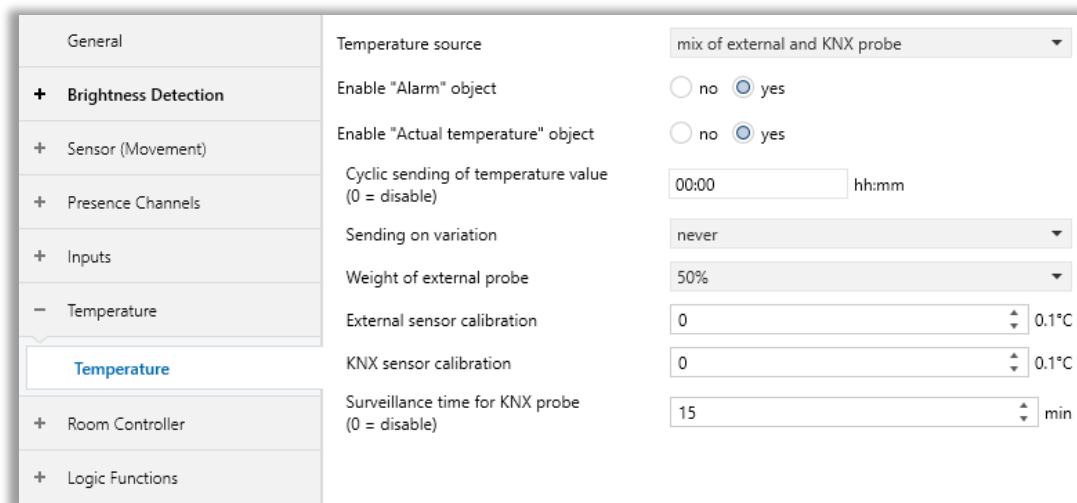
General

+ Brightness Detection

+ Sensor (Movement)

+ Presence Channels

+ Inputs

− Temperature

Temperature

+ Room Controller

+ Logic Functions

Temperature source: mix of external and KNX probe

Enable "Alarm" object: no / yes

Enable "Actual temperature" object: no / yes

Cyclic sending of temperature value (0 = disable): 00:00 hh:mm

Sending on variation: never

Weight of external probe: 50%

External sensor calibration: 0 0.1°C

KNX sensor calibration: 0 0.1°C

Surveillance time for KNX probe (0 = disable): 15 min